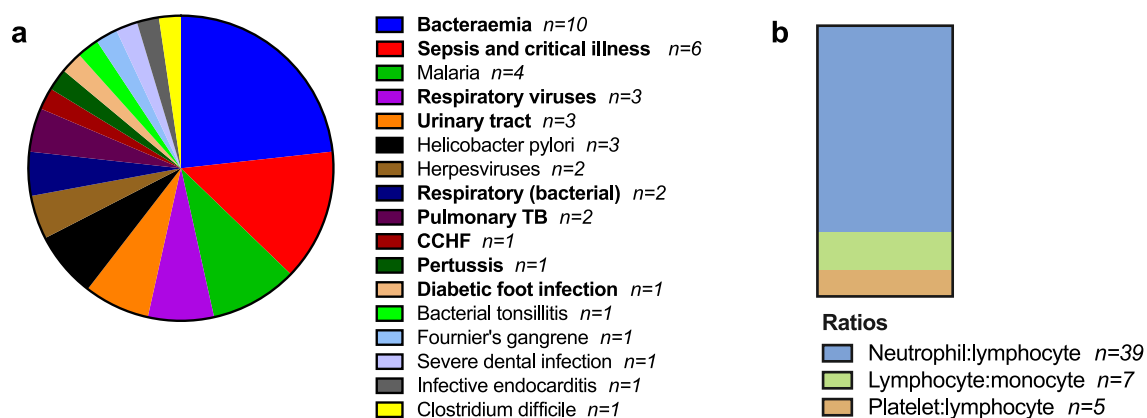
a

Bacteraemia $n=10$
Sepsis and critical illness $n=6$
Malaria $n=4$
Respiratory viruses $n=3$
Urinary tract $n=3$
Helicobacter pylori $n=3$
Herpesviruses $n=2$
Respiratory (bacterial) $n=2$
Pulmonary TB $n=2$
CCHF $n=1$
Pertussis $n=1$
Diabetic foot infection $n=1$
Bacterial tonsillitis $n=1$
Fournier's gangrene $n=1$
Severe dental infection $n=1$
Infective endocarditis $n=1$
Clostridium difficile $n=1$

b

Ratios
Neutrophil:lymphocyte $n=39$
Lymphocyte:monocyte $n=7$
Platelet:lymphocyte $n=5$